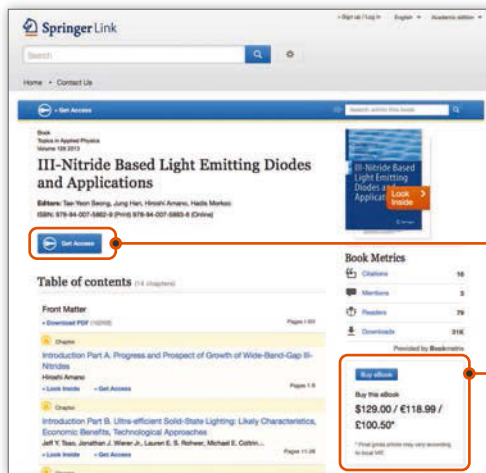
Springer Link

» Sign up / Log in · English · Academic edition

Search

Home · Contact Us

Get Access

Search within this book

Book
Topics in Applied Physics
Volume 126 2013

III-Nitride Based Light Emitting Diodes and Applications

Editors: Tae-Yeon Seong, Jung Han, Hiroshi Amano, Hadis Morkoc
ISBN: 978-94-007-5862-9 (Print) 978-94-007-5863-6 (Online)

III-Nitride Based Light Emitting Diodes and Applications

Look Inside

Get Access

Table of contents (14 chapters)

Front Matter
Download PDF (162KB) Pages i-xiii

Chapter
Introduction Part A. Progress and Prospect of Growth of Wide-Band-Gap III-Nitrides
Hiroshi Amano
Look Inside · Get Access Pages 1-9

Chapter
Introduction Part B. Ultra-efficient Solid-State Lighting: Likely Characteristics, Economic Benefits, Technological Approaches
Jeff Y. Tsao, Jonathan J. Wierer Jr., Lauren E. S. Rohwer, Michael E. Coltrin...
Look Inside · Get Access Pages 11-26

Chapter

Book Metrics

Citations 16
Mentions 3
Readers 79
Downloads 31K

Provided by Bookmetrix

Buy eBook

Buy this eBook
$129.00 / €118.99 / £100.50*

* Final gross prices may vary according to local VAT.